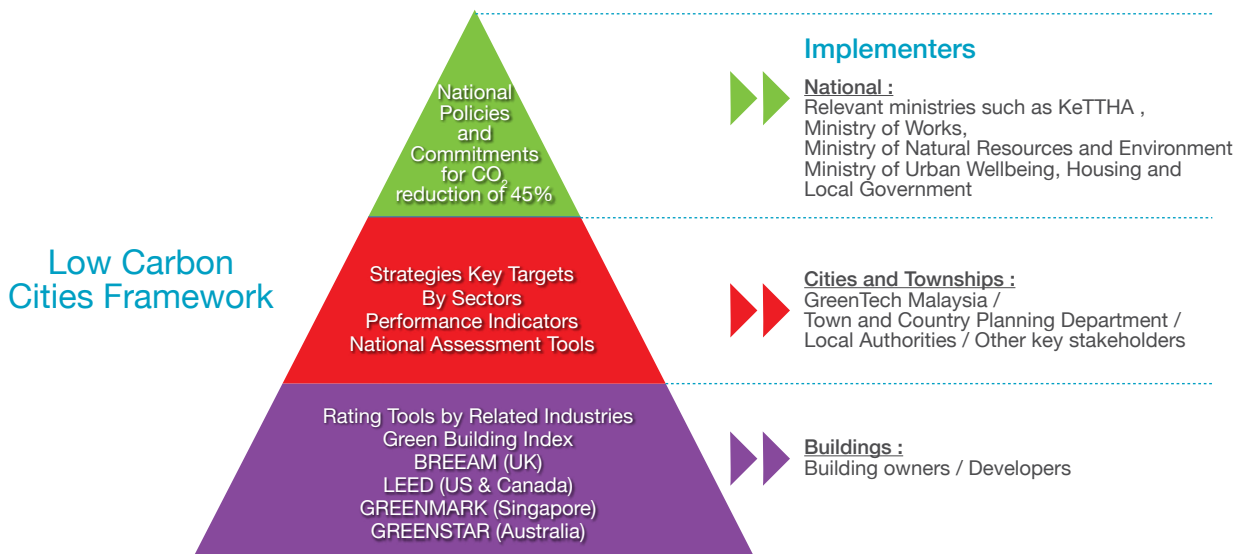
Low Carbon Cities Framework

National Policies and Commitments for $CO_2$ reduction of 45%

Strategies Key Targets By Sectors Performance Indicators National Assessment Tools

Rating Tools by Related Industries Green Building Index BREEAM (UK) LEED (US & Canada) GREENMARK (Singapore) GREENSTAR (Australia)

Implementers

National :
Relevant ministries such as KeTTHA , Ministry of Works, Ministry of Natural Resources and Environment Ministry of Urban Wellbeing, Housing and Local Government

Cities and Townships :
GreenTech Malaysia / Town and Country Planning Department / Local Authorities / Other key stakeholders

Buildings :
Building owners / Developers